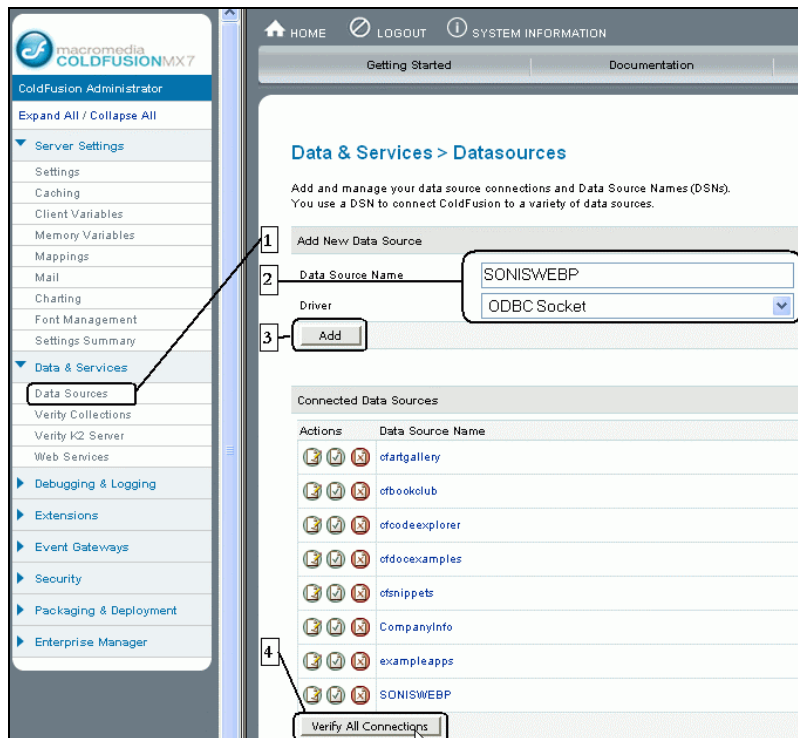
macromedia COLDFUSIONMX7

ColdFusion Administrator

Expand All / Collapse All

Server Settings
Settings
Caching
Client Variables
Memory Variables
Mappings
Mail
Charting
Font Management
Settings Summary

Data & Services
Data Sources
Verity Collections
Verity K2 Server
Web Services

Debugging & Logging
Extensions
Event Gateways
Security
Packaging & Deployment
Enterprise Manager

HOME LOGOUT SYSTEM INFORMATION

Getting Started Documentation

Data & Services > Datasources

Add and manage your data source connections and Data Source Names (DSNs). You use a DSN to connect ColdFusion to a variety of data sources.

1

Add New Data Source

2

Data Source Name SONISWEBP

Driver ODBC Socket

3

Add

Connected Data Sources

| Actions | Data Source Name |
|---|---|
| | cfartgallery |
| | cfbookclub |
| | cfcodeexplorer |
| | cfdocexamples |
| | cfsnippets |
| | CompanyInfo |
| | exampleapps |
| | SONISWEBP |

4

Verify All Connections